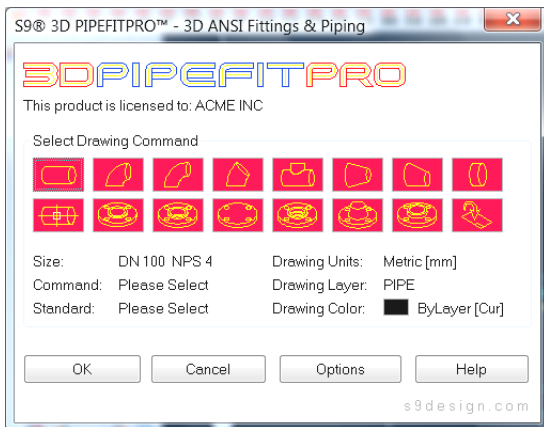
S9® 3D PIPEFITPRO™ - 3D ANSI Fittings & Piping

3DPIPEFITPRO

This product is licensed to: ACME INC

Select Drawing Command

Size: DN 100 NPS 4
Command: Please Select
Standard: Please Select

Drawing Units: Metric [mm]
Drawing Layer: PIPE
Drawing Color: ByLayer [Cur]

OK
Cancel
Options
Help

s9design.com